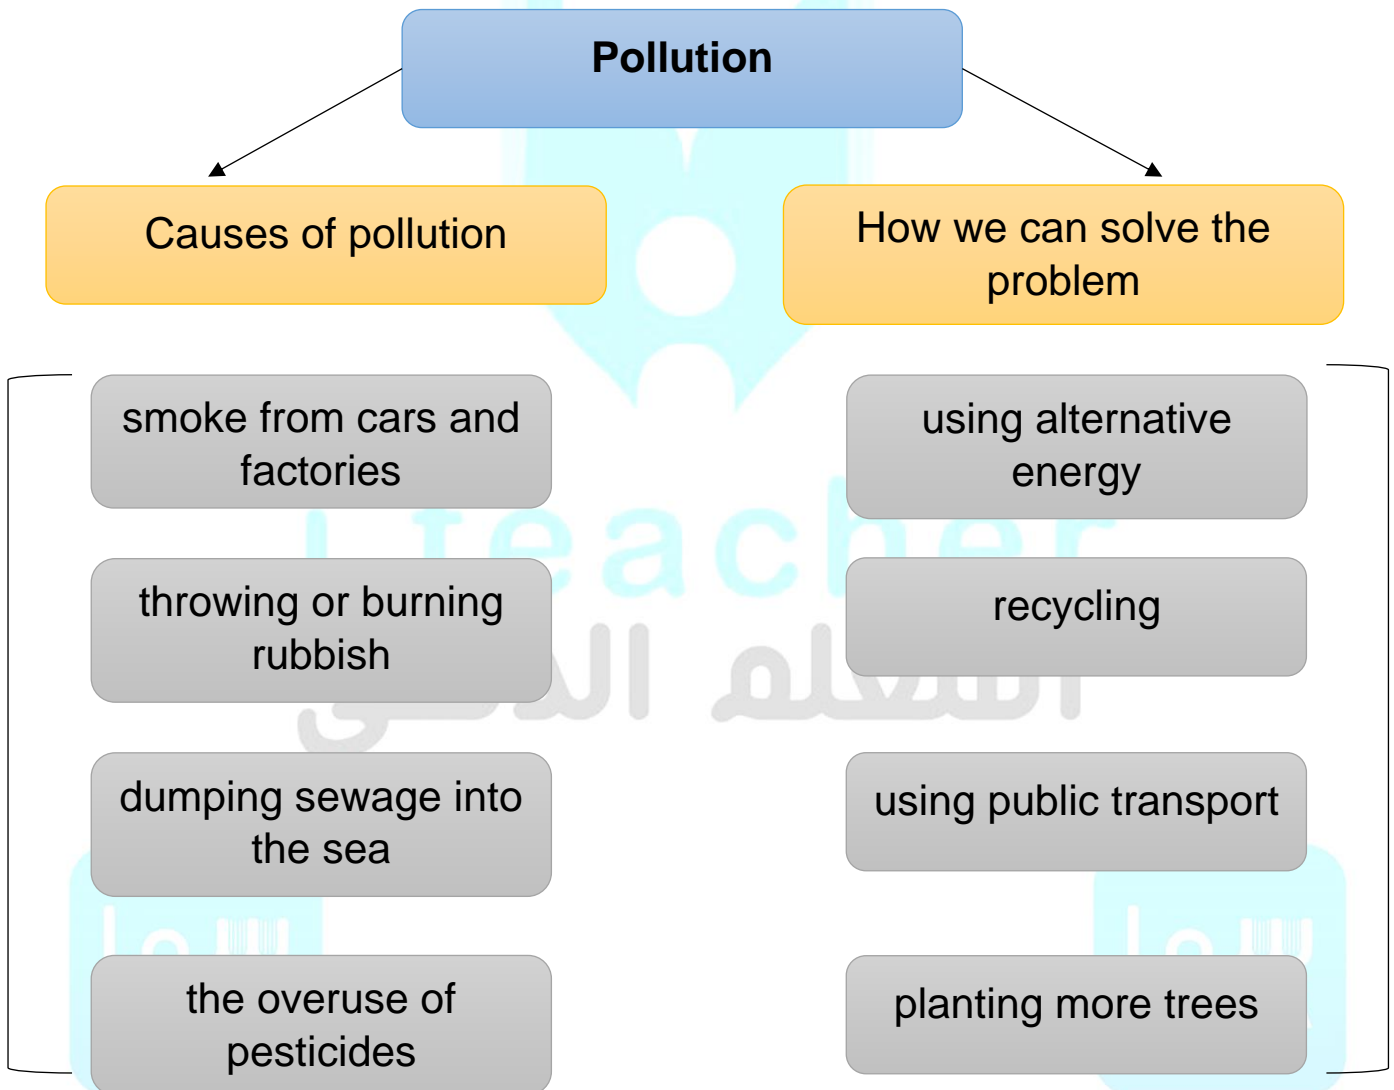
Pollution

Causes of pollution

How we can solve the problem

smoke from cars and factories

throwing or burning rubbish

dumping sewage into the sea

the overuse of pesticides

using alternative energy

recycling

using public transport

planting more trees

Teacher
المعلم الذكي